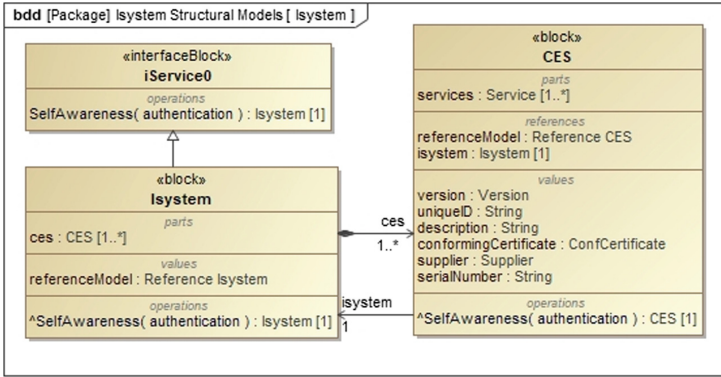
bdd [Package] Isystem Structural Models [ Isystem ]

«interfaceBlock»
iService0

operations
SelfAwareness( authentication ) : Isystem [1]

«block»
Isystem

parts
ces : CES [1..*]

values
referenceModel : Reference Isystem

operations
^SelfAwareness( authentication ) : Isystem [1]

ces
1..*

isystem
1

«block»
CES

parts
services : Service [1..*]

references
referenceModel : Reference CES
isystem : Isystem [1]

values
version : Version
uniqueID : String
description : String
conformingCertificate : ConfCertificate
supplier : Supplier
serialNumber : String

operations
^SelfAwareness( authentication ) : CES [1]